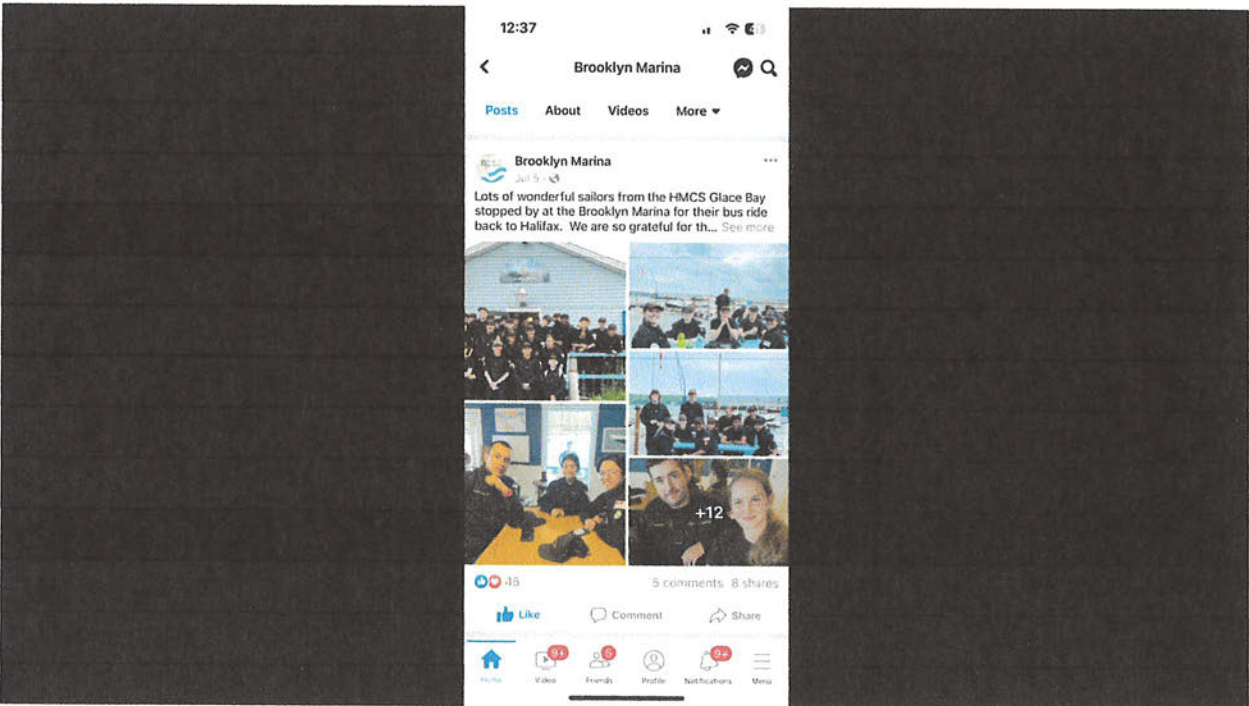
12:37

Brooklyn Marina

Posts About Videos More

Brooklyn Marina
Jul 5 ·

Lots of wonderful sailors from the HMCS Glace Bay stopped by at the Brooklyn Marina for their bus ride back to Halifax. We are so grateful for th... See more

+12

46 5 comments 8 shares

Like Comment Share

9+ 5 9+

Home Video Friends Profile Notifications Menu